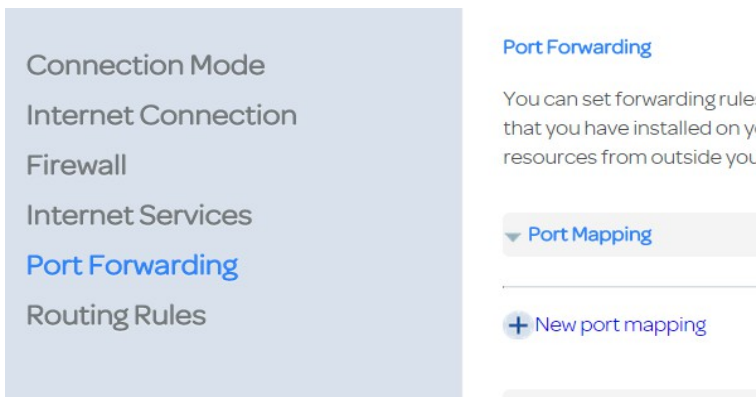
Connection Mode
Internet Connection
Firewall
Internet Services
Port Forwarding
Routing Rules

Port Forwarding

You can set forwarding rule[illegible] that you have installed on y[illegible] resources from outside yo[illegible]

Port Mapping

+ New port mapping